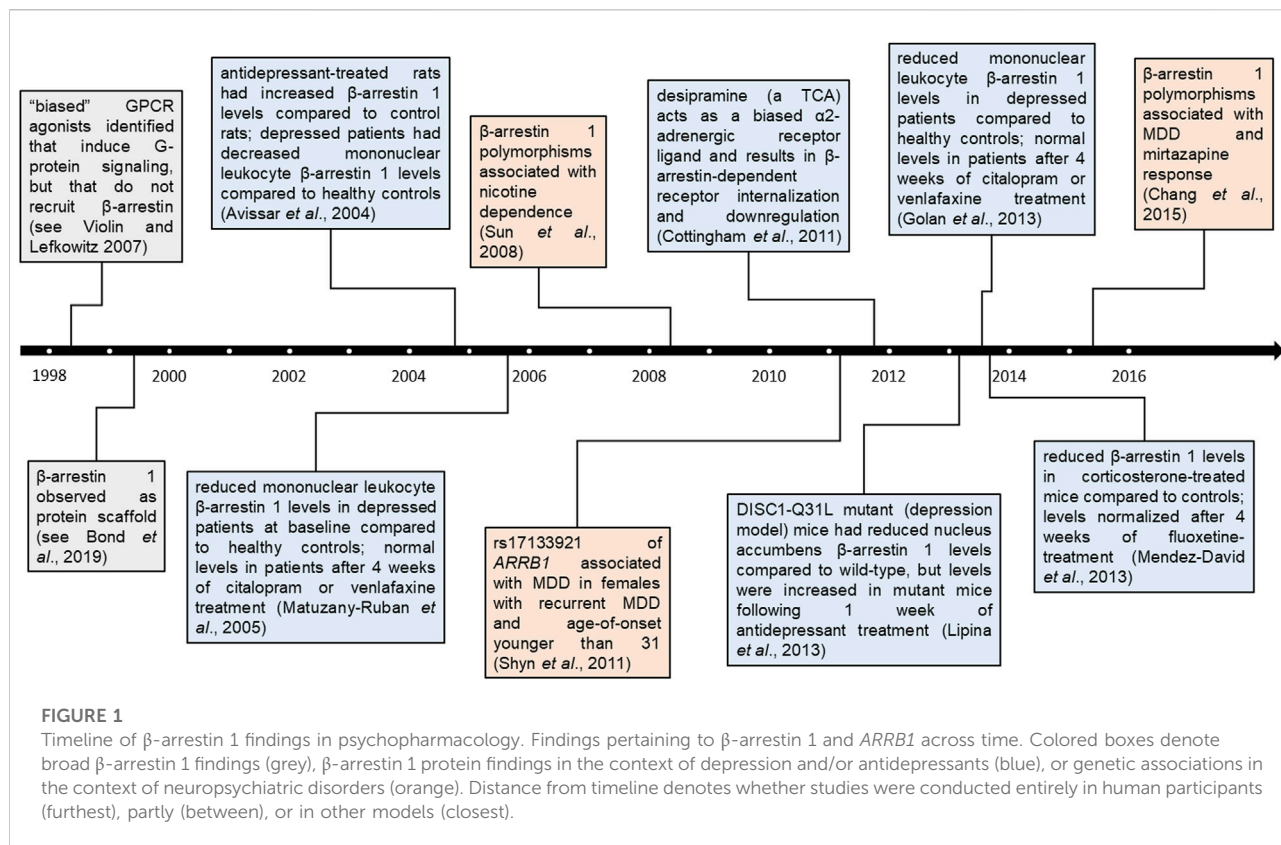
"biased" GPCR agonists identified that induce G-protein signaling, but that do not recruit β-arrestin (see Violin and Lefkowitz 2007)

antidepressant-treated rats had increased β-arrestin 1 levels compared to control rats; depressed patients had decreased mononuclear leukocyte β-arrestin 1 levels compared to healthy controls (Avissar *et al*., 2004)

β-arrestin 1 polymorphisms associated with nicotine dependence (Sun *et al*., 2008)

desipramine (a TCA) acts as a biased α2-adrenergic receptor ligand and results in β-arrestin-dependent receptor internalization and downregulation (Cottingham *et al*., 2011)

reduced mononuclear leukocyte β-arrestin 1 levels in depressed patients compared to healthy controls; normal levels in patients after 4 weeks of citalopram or venlafaxine treatment (Golan *et al*., 2013)

β-arrestin 1 polymorphisms associated with MDD and mirtazapine response (Chang *et al*., 2015)

1998 2000 2002 2004 2006 2008 2010 2012 2014 2016

β-arrestin 1 observed as protein scaffold (see Bond *et al*., 2019)

reduced mononuclear leukocyte β-arrestin 1 levels in depressed patients at baseline compared to healthy controls; normal levels in patients after 4 weeks of citalopram or venlafaxine treatment (Matuzany-Ruban *et al*., 2005)

rs17133921 of *ARRB1* associated with MDD in females with recurrent MDD and age-of-onset younger than 31 (Shyn *et al*., 2011)

DISC1-Q31L mutant (depression model) mice had reduced nucleus accumbens β-arrestin 1 levels compared to wild-type, but levels were increased in mutant mice following 1 week of antidepressant treatment (Lipina *et al*., 2013)

reduced β-arrestin 1 levels in corticosterone-treated mice compared to controls; levels normalized after 4 weeks of fluoxetine-treatment (Mendez-David *et al*., 2013)

FIGURE 1
Timeline of β-arrestin 1 findings in psychopharmacology. Findings pertaining to β-arrestin 1 and *ARRB1* across time. Colored boxes denote broad β-arrestin 1 findings (grey), β-arrestin 1 protein findings in the context of depression and/or antidepressants (blue), or genetic associations in the context of neuropsychiatric disorders (orange). Distance from timeline denotes whether studies were conducted entirely in human participants (furthest), partly (between), or in other models (closest).